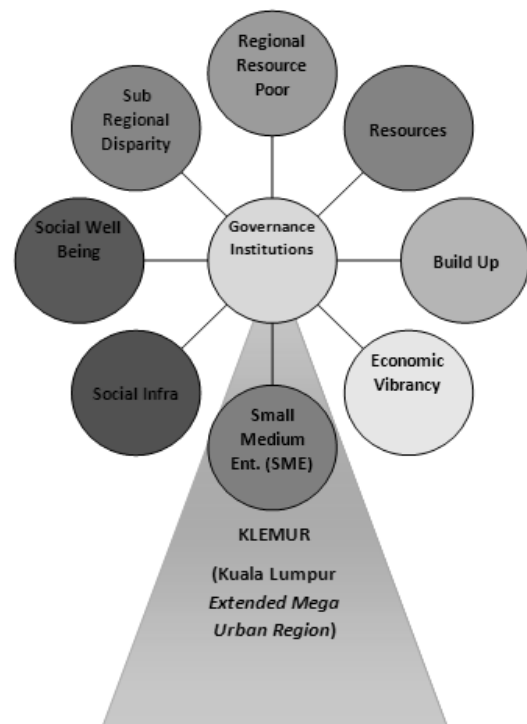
Regional Resource Poor

Resources

Build Up

Economic Vibrancy

Small Medium Ent. (SME)

Social Infra

Social Well Being

Sub Regional Disparity

Governance Institutions

KLEMUR

(Kuala Lumpur *Extended Mega Urban Region*)